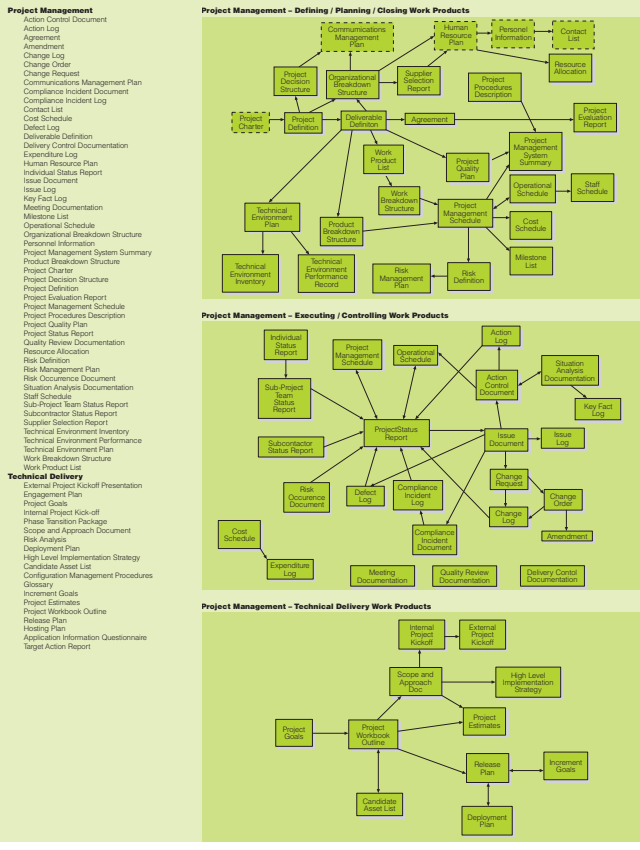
Project Management
Action Control Document
Action Log
Agreement
Amendment
Change Log
Change Order
Change Request
Communications Management Plan
Compliance Incident Document
Compliance Incident Log
Contact List
Cost Schedule
Defect Log
Deliverable Definition
Delivery Control Documentation
Expenditure Log
Human Resource Plan
Individual Status Report
Issue Document
Issue Log
Key Fact Log
Meeting Documentation
Milestone List
Operational Schedule
Organizational Breakdown Structure
Personnel Information
Project Management System Summary
Product Breakdown Structure
Project Charter
Project Decision Structure
Project Definition
Project Evaluation Report
Project Management Schedule
Project Procedures Description
Project Quality Plan
Project Status Report
Quality Review Documentation
Resource Allocation
Risk Definition
Risk Management Plan
Risk Occurrence Document
Situation Analysis Documentation
Staff Schedule
Sub-Project Team Status Report
Subcontractor Status Report
Supplier Selection Report
Technical Environment Inventory
Technical Environment Performance
Technical Environment Plan
Work Breakdown Structure
Work Product List
Technical Delivery
External Project Kickoff Presentation
Engagement Plan
Project Goals
Internal Project Kick-off
Phase Transition Package
Scope and Approach Document
Risk Analysis
Deployment Plan
High Level Implementation Strategy
Candidate Asset List
Configuration Management Procedures
Glossary
Increment Goals
Project Estimates
Project Workbook Outline
Release Plan
Hosting Plan
Application Information Questionnaire
Target Action Report

Project Management – Defining / Planning / Closing Work Products

Communications Management Plan
Human Resource Plan
Personel Information
Contact List
Project Decision Structure
Organizational Breakdown Structure
Supplier Selection Report
Resource Allocation
Project Procedures Description
Project Charter
Project Definition
Deliverable Definiton
Agreement
Project Evaluation Report
Work Product List
Project Quality Plan
Project Management System Summary
Work Breakdown Structure
Operational Schedule
Staff Schedule
Technical Environment Plan
Product Breakdown Structure
Project Management Schedule
Cost Schedule
Milestone List
Technical Environment Inventory
Technical Environment Performance Record
Risk Management Plan
Risk Definition

Project Management – Executing / Controlling Work Products

Individual Status Report
Project Management Schedule
Operational Schedule
Action Log
Situation Analysis Documentation
Sub-Project Team Status Report
Action Control Document
Key Fact Log
ProjectStatus Report
Subcontactor Status Report
Issue Document
Issue Log
Risk Occurence Document
Defect Log
Compliance Incident Log
Change Request
Change Order
Change Log
Compliance Incident Document
Amendment
Cost Schedule
Expenditure Log
Meeting Documentation
Quality Review Documentation
Delivery Contol Documentation

Project Management – Technical Delivery Work Products

Internal Project Kickoff
External Project Kickoff
Scope and Approach Doc
High Level Implementation Strategy
Project Goals
Project Workbook Outline
Project Estimates
Release Plan
Increment Goals
Candidate Asset List
Deployment Plan